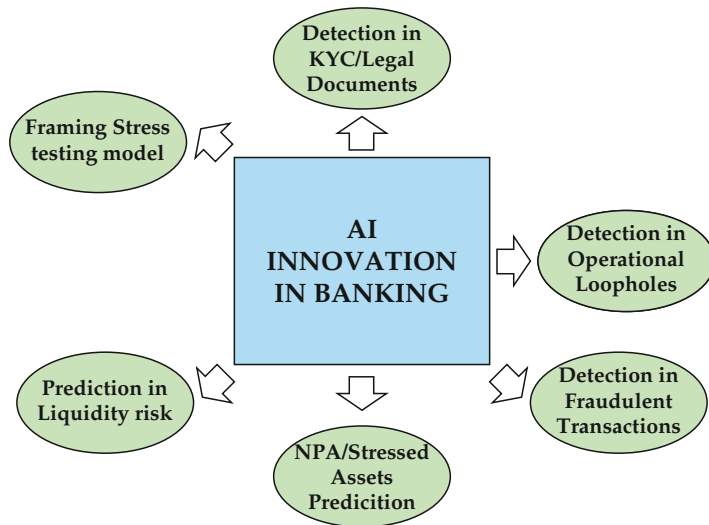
AI INNOVATION IN BANKING

Detection in KYC/Legal Documents

Framing Stress testing model

Detection in Operational Loopholes

Detection in Fraudulent Transactions

NPA/Stressed Assets Predicition

Prediction in Liquidity risk